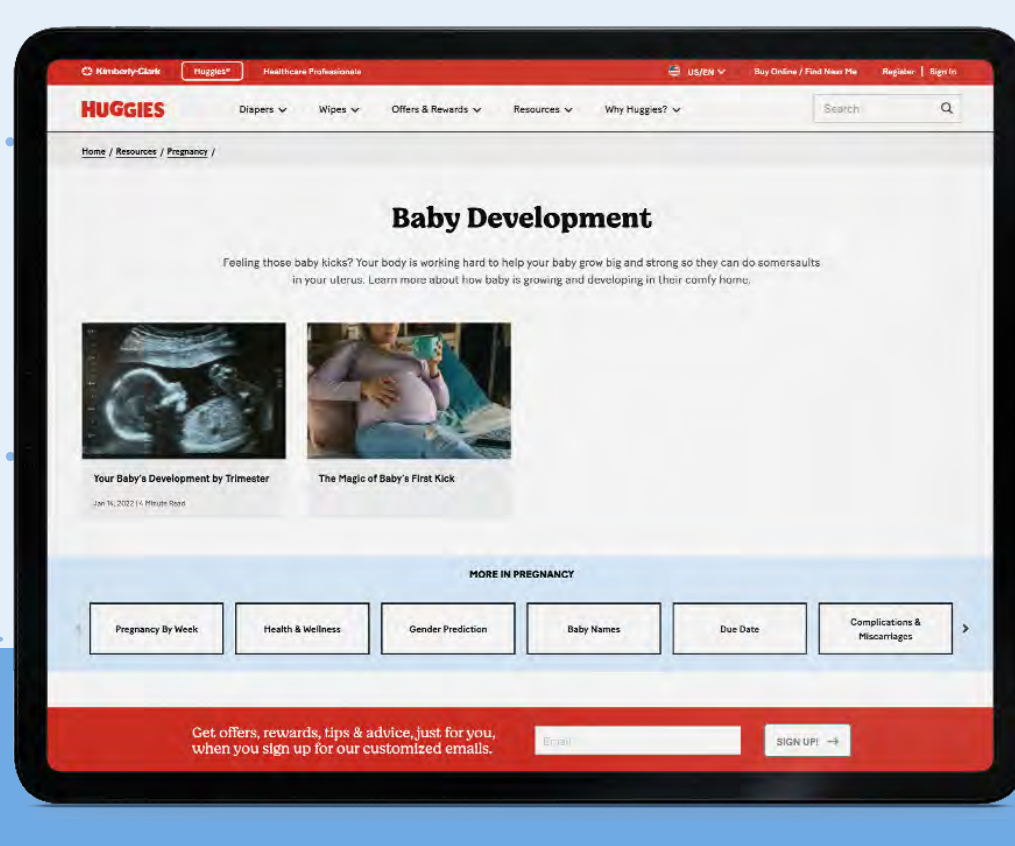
Kimberly-Clark Huggies® Healthcare Professionals US/EN Buy Online / Find Near Me Register | Sign In

HUGGIES Diapers Wipes Offers & Rewards Resources Why Huggies? Search

Home / Resources / Pregnancy /

Baby Development

Feeling those baby kicks? Your body is working hard to help your baby grow big and strong so they can do somersaults in your uterus. Learn more about how baby is growing and developing in their comfy home.

Your Baby's Development by Trimester

Jan 14, 2022 | 4 Minute Read

The Magic of Baby's First Kick

MORE IN PREGNANCY

Pregnancy By Week

Health & Wellness

Gender Prediction

Baby Names

Due Date

Complications & Miscarriages

Get offers, rewards, tips & advice, just for you, when you sign up for our customized emails.

Email

SIGN UP! →